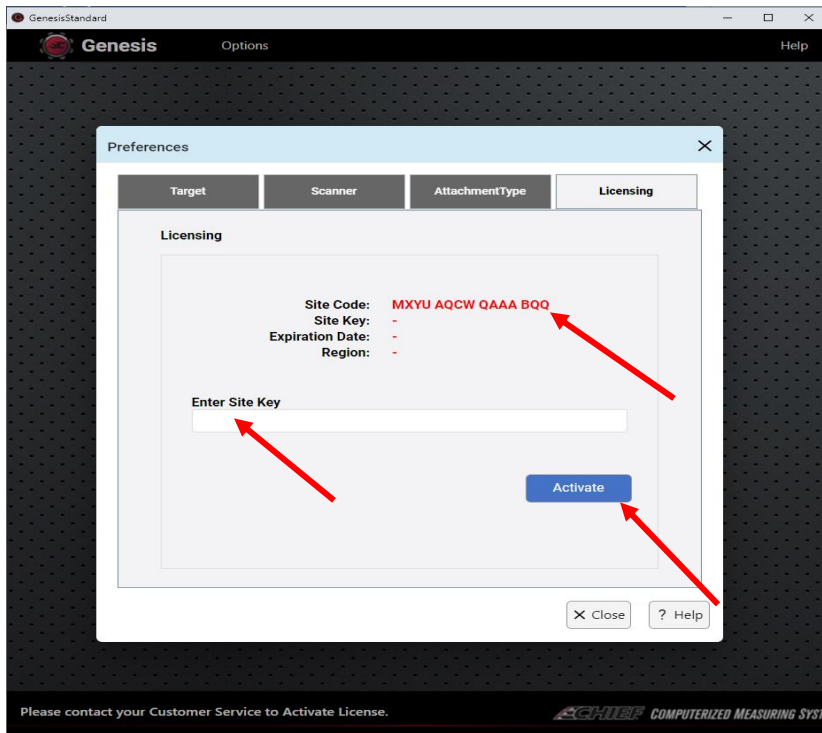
GenesisStandard

Genesis Options Help

Preferences

Target Scanner AttachmentType Licensing

Licensing

Site Code: MXYU AQCW QAAA BQQ
Site Key: -
Expiration Date: -
Region: -

Enter Site Key

Activate

Close ? Help

Please contact your Customer Service to Activate License.

CHIEF COMPUTERIZED MEASURING SYST